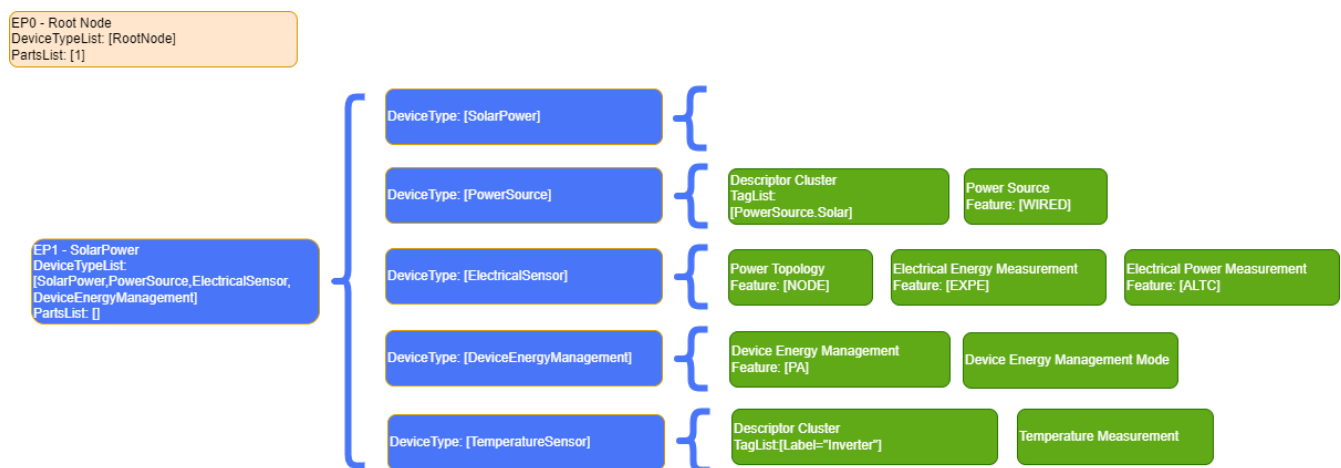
EP0 - Root Node
DeviceTypeList: [RootNode]
PartsList: [1]

EP1 - SolarPower
DeviceTypeList:
[SolarPower,PowerSource,ElectricalSensor,
DeviceEnergyManagement]
PartsList: []

DeviceType: [SolarPower]

DeviceType: [PowerSource]

Descriptor Cluster
TagList:
[PowerSource.Solar]

Power Source
Feature: [WIRED]

DeviceType: [ElectricalSensor]

Power Topology
Feature: [NODE]

Electrical Energy Measurement
Feature: [EXPE]

Electrical Power Measurement
Feature: [ALTC]

DeviceType: [DeviceEnergyManagement]

Device Energy Management
Feature: [PA]

Device Energy Management Mode

DeviceType: [TemperatureSensor]

Descriptor Cluster
TagList:[Label="Inverter"]

Temperature Measurement